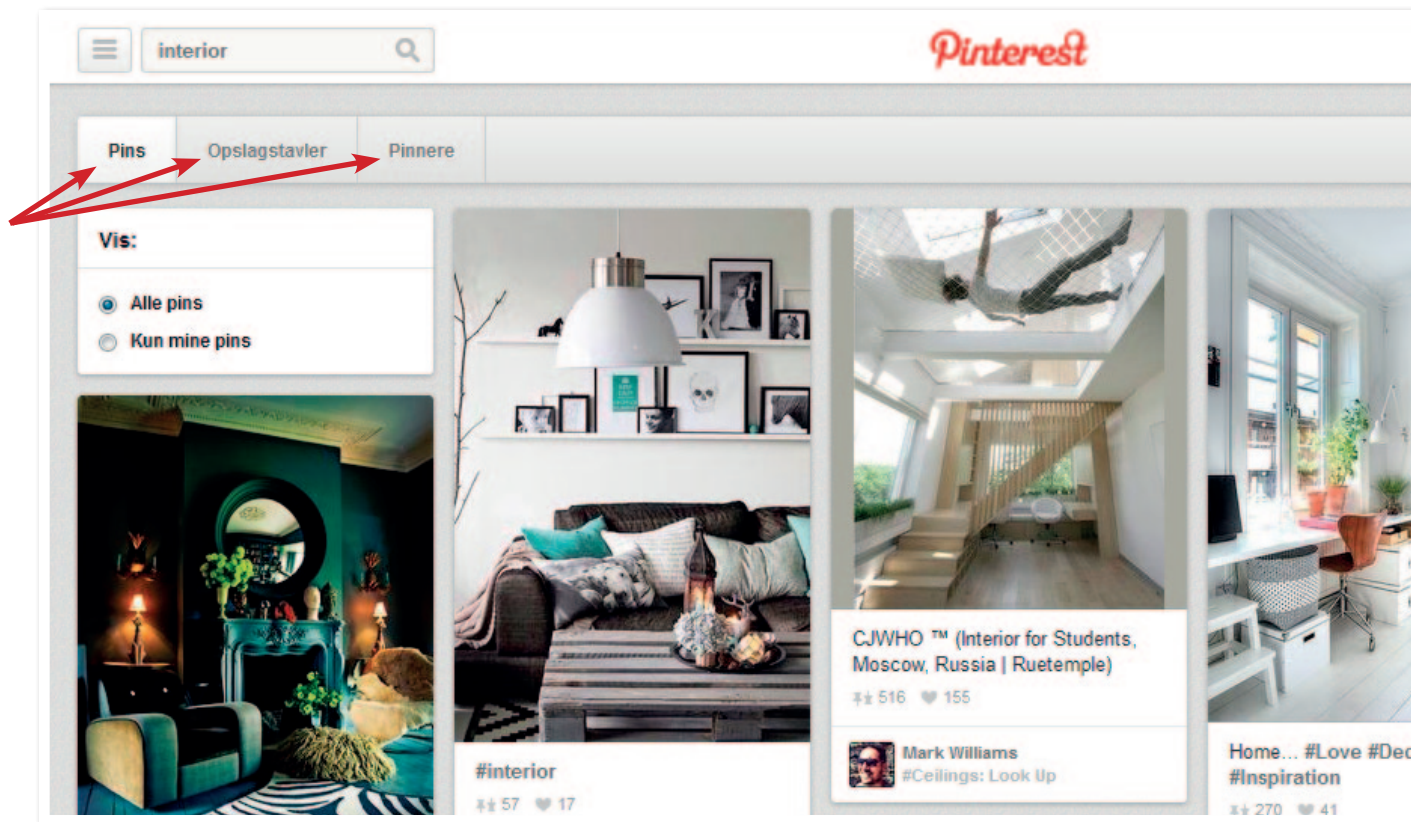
interior

Pinterest

Pins Opslagstavler Pinnere

Vis:

Alle pins

Kun mine pins

#interior

57 17

CJWHO ™ (Interior for Students, Moscow, Russia | Ruetemple)

516 155

Mark Williams

#Ceilings: Look Up

Home... #Love #Dec

#Inspiration

270 41